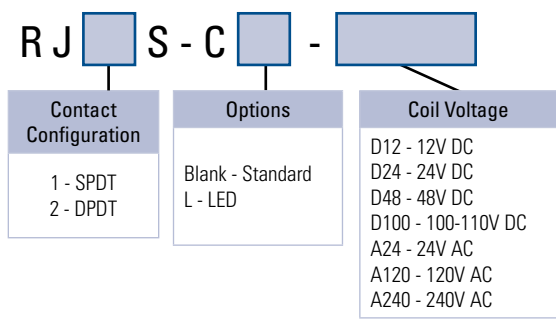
R J S - C -

Contact Configuration

1 - SPDT
2 - DPDT

Options

Blank - Standard
L - LED

Coil Voltage

D12 - 12V DC
D24 - 24V DC
D48 - 48V DC
D100 - 100-110V DC
A24 - 24V AC
A120 - 120V AC
A240 - 240V AC